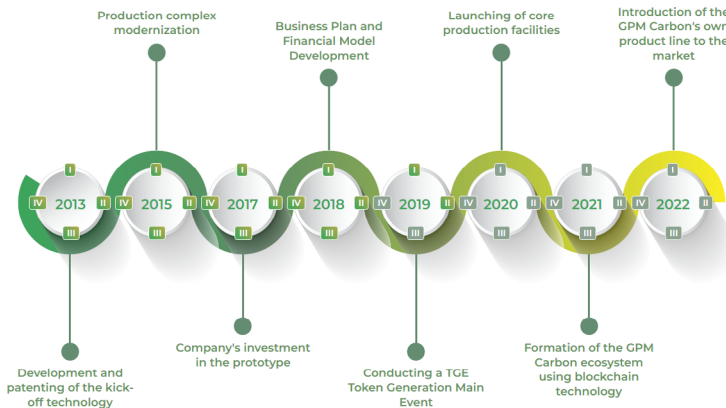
Production complex modernization

Business Plan and Financial Model Development

Launching of core production facilities

Introduction of the GPM Carbon's own product line to the market

I
IV 2013 II
III

I
IV 2015 II
III

I
IV 2017 II
III

I
IV 2018 II
III

I
IV 2019 II
III

I
IV 2020 II
III

I
IV 2021 II
III

I
IV 2022 II
III

Development and patenting of the kick-off technology

Company's investment in the prototype

Conducting a TGE Token Generation Main Event

Formation of the GPM Carbon ecosystem using blockchain technology